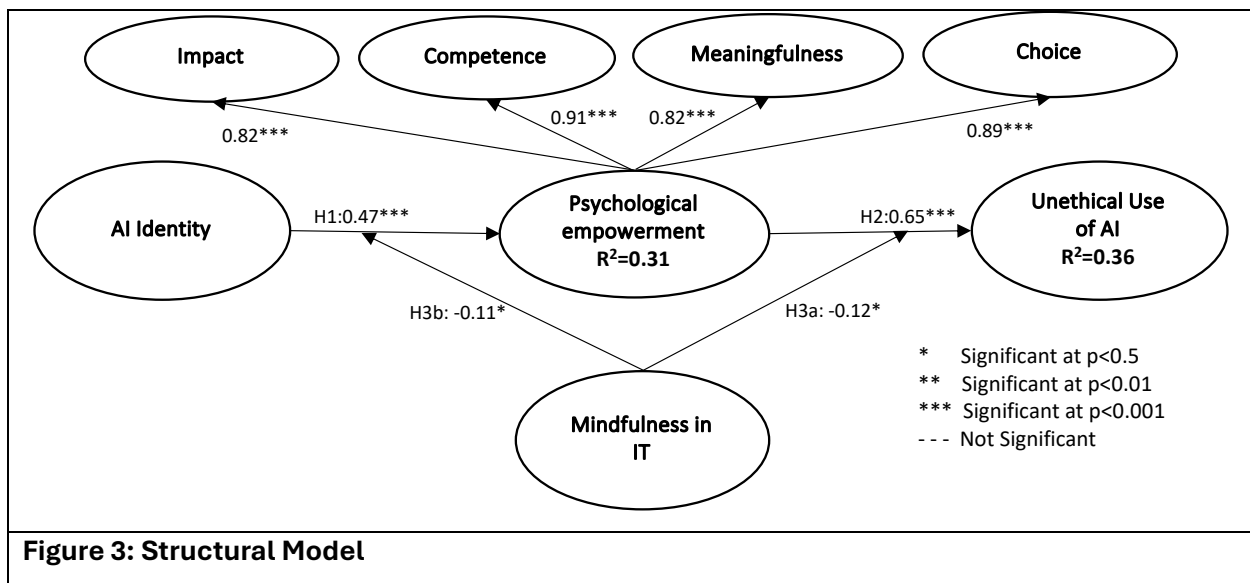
Impact

Competence

Meaningfulness

Choice

0.82***

0.91***

0.82***

0.89***

AI Identity

H1:0.47***

Psychological empowerment
$R^2$=0.31

H2:0.65***

Unethical Use of AI
$R^2$=0.36

H3b: -0.11*

H3a: -0.12*

Mindfulness in IT

* Significant at p<0.5
** Significant at p<0.01
*** Significant at p<0.001
- - - Not Significant

Figure 3: Structural Model